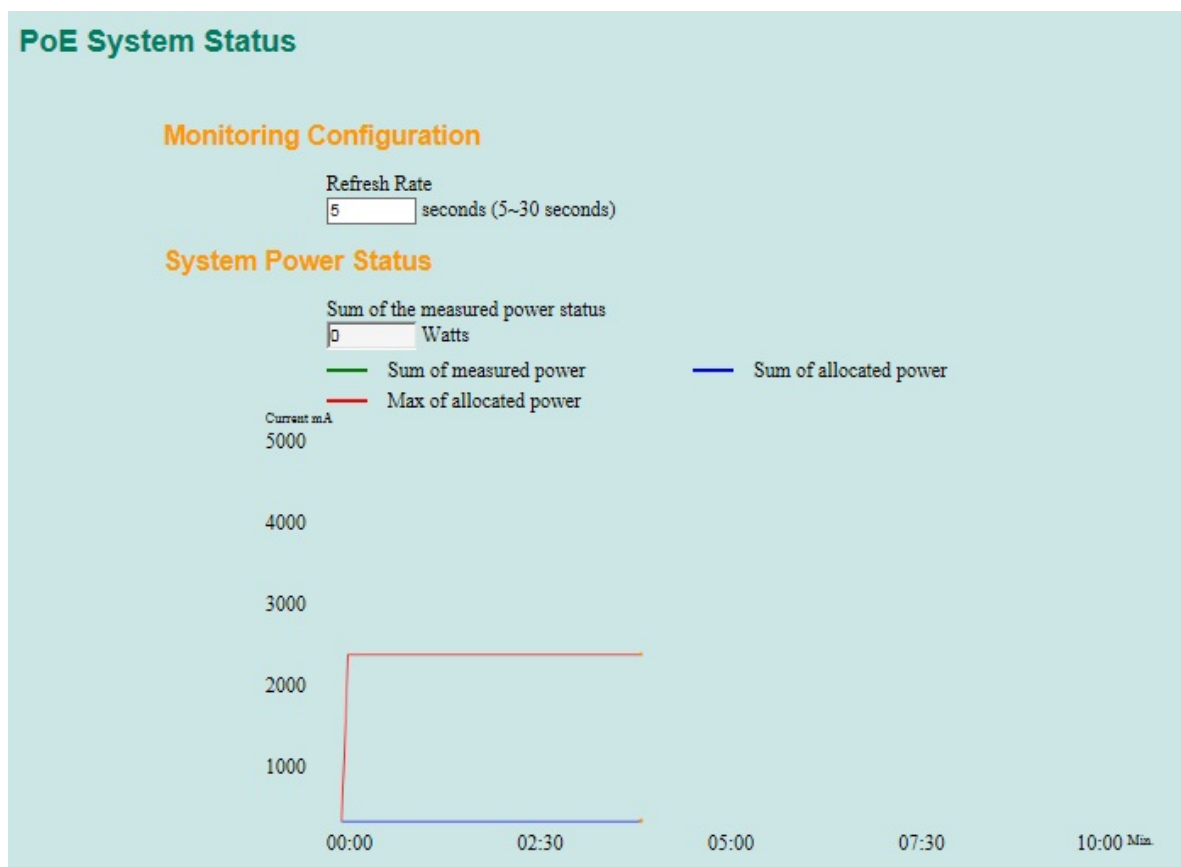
PoE System Status

Monitoring Configuration

Refresh Rate
5 seconds (5~30 seconds)

System Power Status

Sum of the measured power status
0 Watts

Sum of measured power
Sum of allocated power
Max of allocated power

Current mA
5000
4000
3000
2000
1000

00:00
02:30
05:00
07:30
10:00 Min.